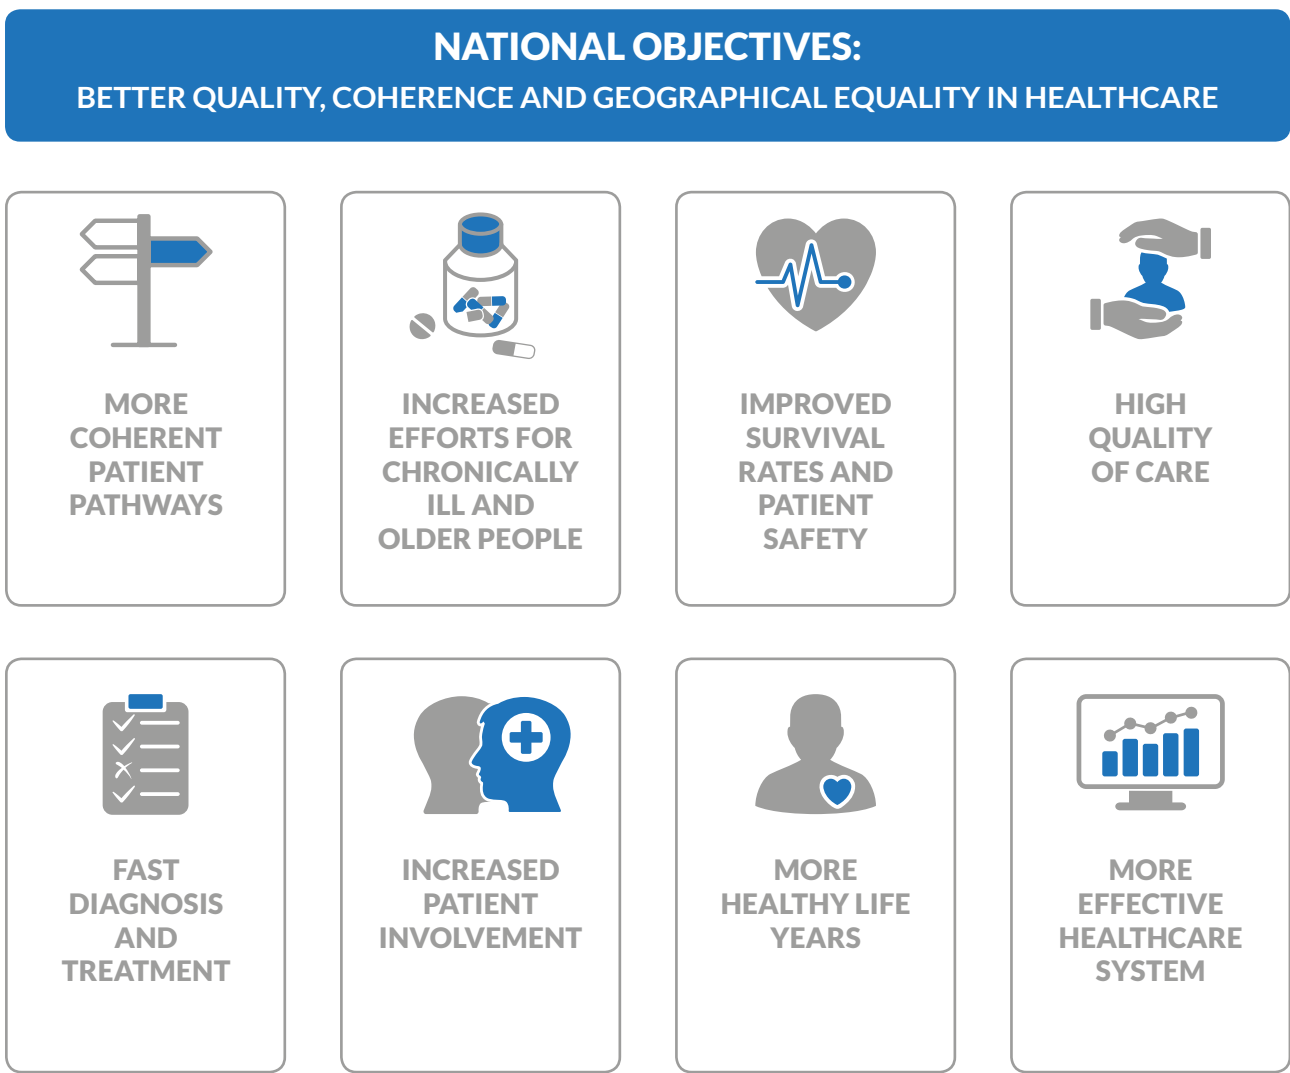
NATIONAL OBJECTIVES:
BETTER QUALITY, COHERENCE AND GEOGRAPHICAL EQUALITY IN HEALTHCARE

MORE COHERENT PATIENT PATHWAYS

INCREASED EFFORTS FOR CHRONICALLY ILL AND OLDER PEOPLE

IMPROVED SURVIVAL RATES AND PATIENT SAFETY

HIGH QUALITY OF CARE

FAST DIAGNOSIS AND TREATMENT

INCREASED PATIENT INVOLVEMENT

MORE HEALTHY LIFE YEARS

MORE EFFECTIVE HEALTHCARE SYSTEM